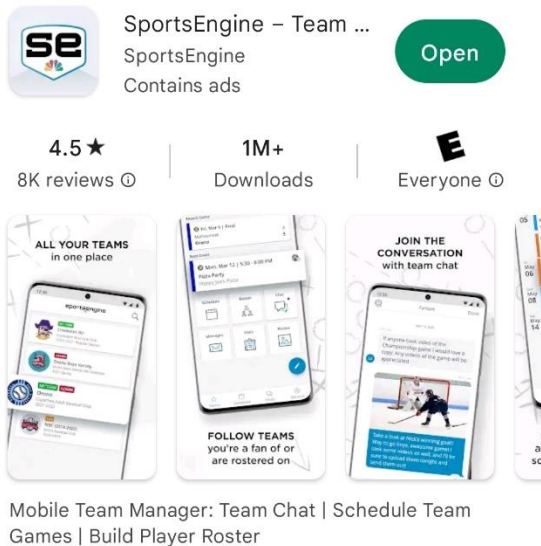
se

SportsEngine – Team ...
SportsEngine
Contains ads

Open

4.5 ★
8K reviews ⓘ

1M+
Downloads

E
Everyone ⓘ

ALL YOUR TEAMS
in one place

sportsengine

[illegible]

FOLLOW TEAMS
you're a fan of or
are rostered on

JOIN THE
CONVERSATION
with team chat

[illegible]

Mobile Team Manager: Team Chat | Schedule Team Games | Build Player Roster